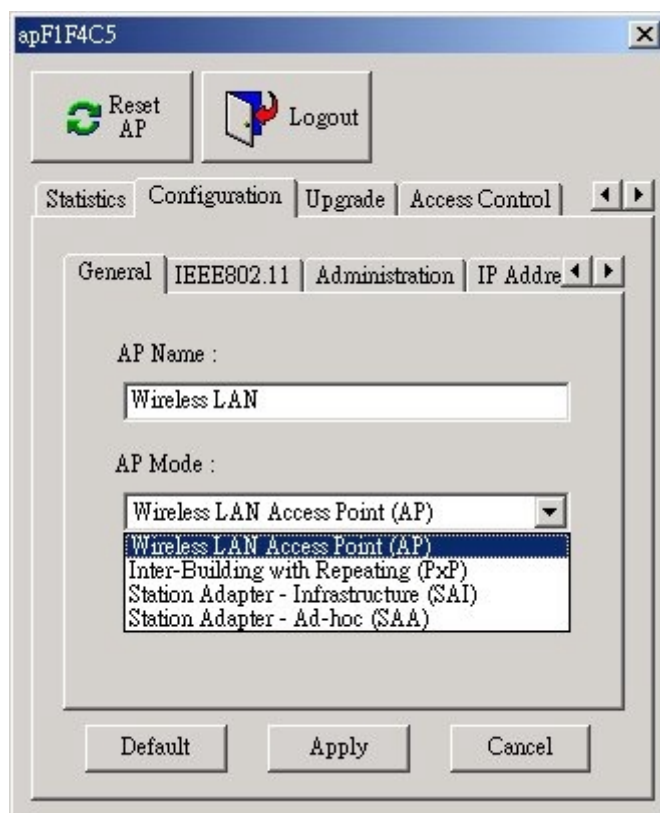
apF1F4C5

Reset AP

Logout

Statistics | Configuration | Upgrade | Access Control

General | IEEE802.11 | Administration | IP Addre

AP Name :

Wireless LAN

AP Mode :

Wireless LAN Access Point (AP)

Wireless LAN Access Point (AP)
Inter-Building with Repeating (PxP)
Station Adapter - Infrastructure (SAI)
Station Adapter - Ad-hoc (SAA)

Default | Apply | Cancel